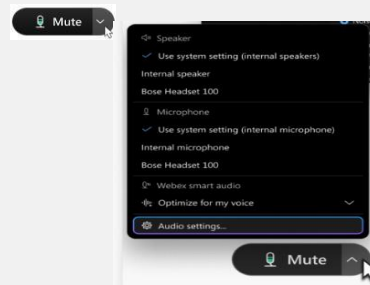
Mute

Speaker
Use system setting (internal speakers)
Internal speaker
Bose Headset 100

Microphone
Use system setting (internal microphone)
Internal microphone
Bose Headset 100

Webex smart audio
Optimize for my voice

Audio settings...

Mute